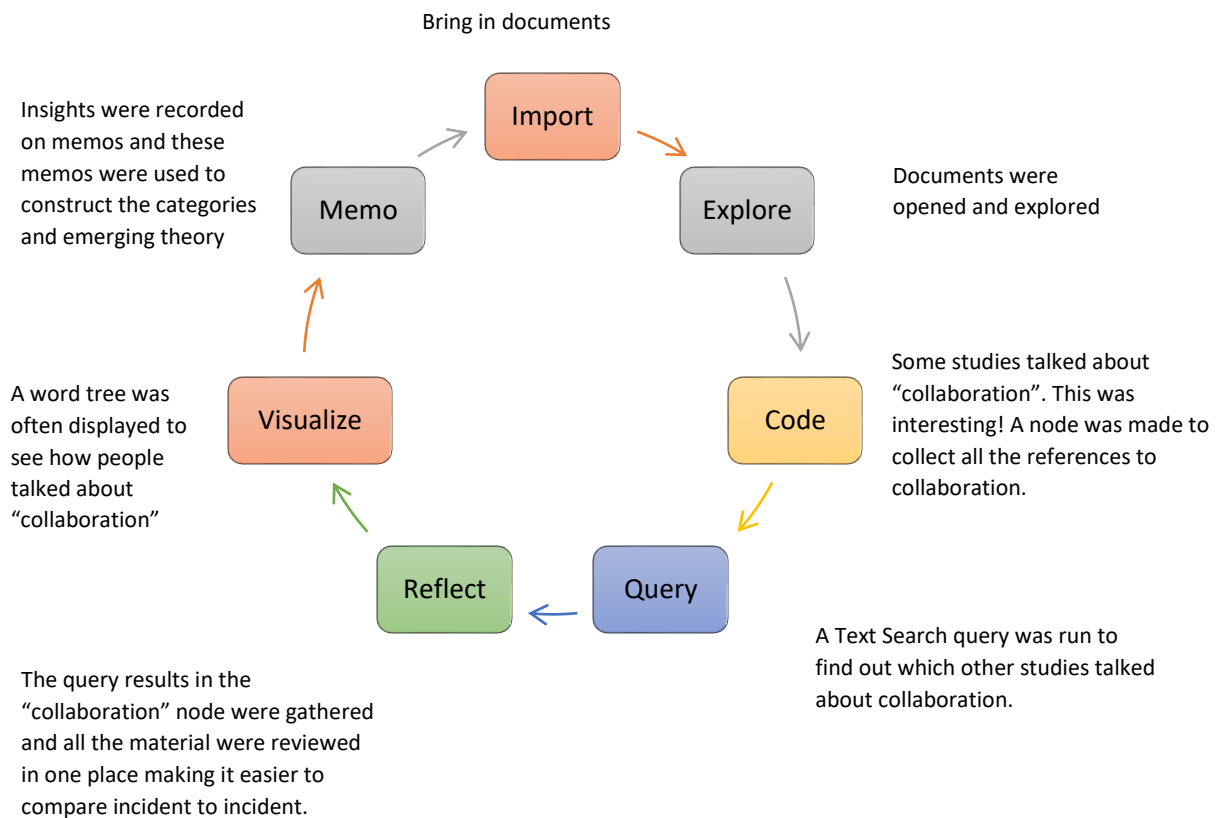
Bring in documents

Import

Insights were recorded on memos and these memos were used to construct the categories and emerging theory

Memo

Explore

Documents were opened and explored

Some studies talked about "collaboration". This was interesting! A node was made to collect all the references to collaboration.

Code

A word tree was often displayed to see how people talked about "collaboration"

Visualize

Reflect

Query

A Text Search query was run to find out which other studies talked about collaboration.

The query results in the "collaboration" node were gathered and all the material were reviewed in one place making it easier to compare incident to incident.